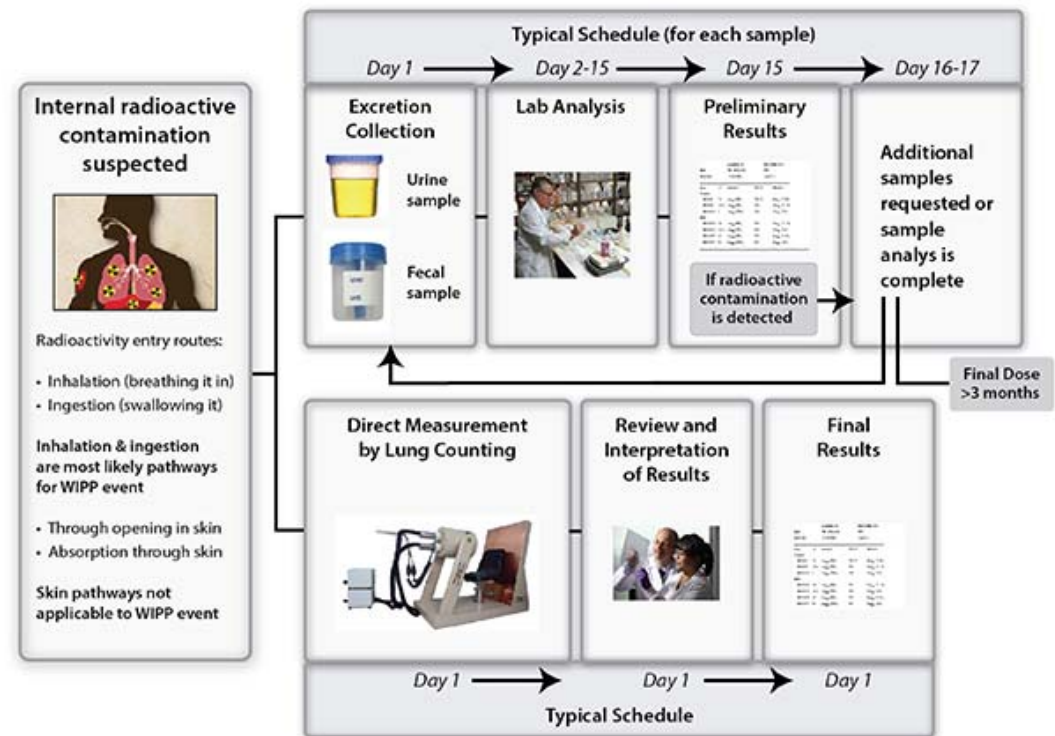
Typical Schedule (for each sample)

Day 1 → Day 2-15 → Day 15 → Day 16-17

Internal radioactive contamination suspected

Radioactivity entry routes:

• Inhalation (breathing it in)
• Ingestion (swallowing it)

Inhalation & ingestion are most likely pathways for WIPP event

• Through opening in skin
• Absorption through skin

Skin pathways not applicable to WIPP event

Excretion Collection

Urine sample

Fecal sample

Lab Analysis

Preliminary Results

If radioactive contamination is detected

Additional samples requested or sample analys is complete

Final Dose >3 months

Direct Measurement by Lung Counting

Review and Interpretation of Results

Final Results

Day 1 → Day 1 → Day 1

Typical Schedule